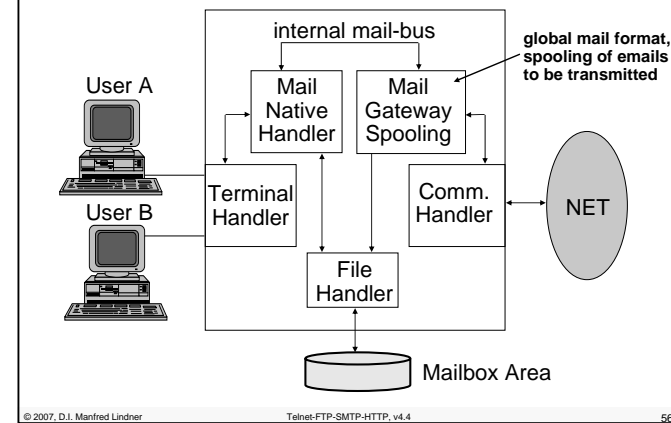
internal mail-bus

global mail format, spooling of emails to be transmitted

User A

Mail Native Handler

Mail Gateway Spooling

Terminal Handler

Comm. Handler

NET

User B

File Handler

Mailbox Area

© 2007, D.I. Manfred Lindner

Telnet-FTP-SMTP-HTTP, v4.4

56